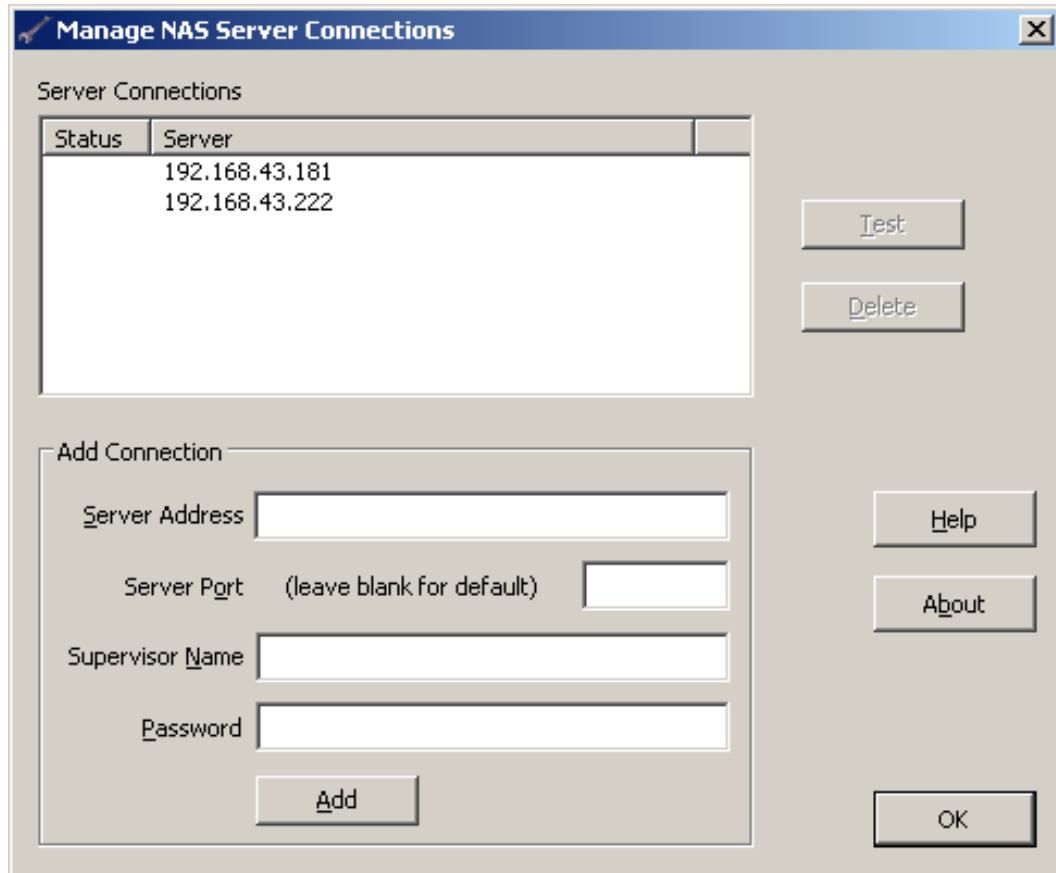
Manage NAS Server Connections

Server Connections

| Status | Server |
|---|---|
| | 192.168.43.181 |
| | 192.168.43.222 |

Test

Delete

Add Connection

Server Address

Server Port (leave blank for default)

Supervisor Name

Password

Add

Help

About

OK